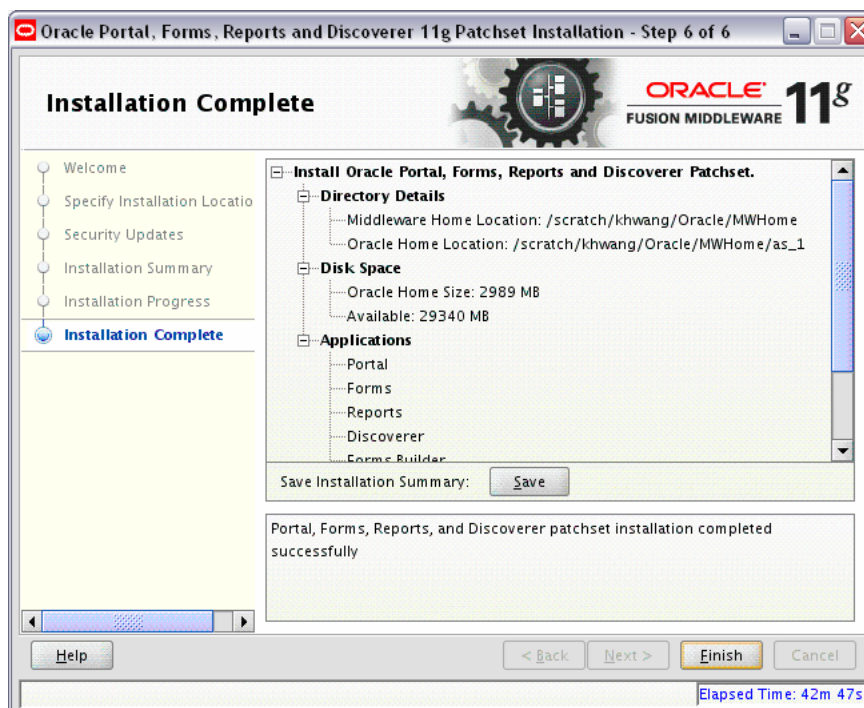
Oracle Portal, Forms, Reports and Discoverer 11g Patchset Installation - Step 6 of 6

Installation Complete

ORACLE
FUSION MIDDLEWARE 11g

Welcome
Specify Installation Locatio
Security Updates
Installation Summary
Installation Progress
Installation Complete

Install Oracle Portal, Forms, Reports and Discoverer Patchset.
Directory Details
Middleware Home Location: /scratch/khwang/Oracle/MWHome
Oracle Home Location: /scratch/khwang/Oracle/MWHome/as_1
Disk Space
Oracle Home Size: 2989 MB
Available: 29340 MB
Applications
Portal
Forms
Reports
Discoverer
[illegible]

Save Installation Summary: Save

Portal, Forms, Reports, and Discoverer patchset installation completed successfully

Help
< Back
Next >
Finish
Cancel

Elapsed Time: 42m 47s